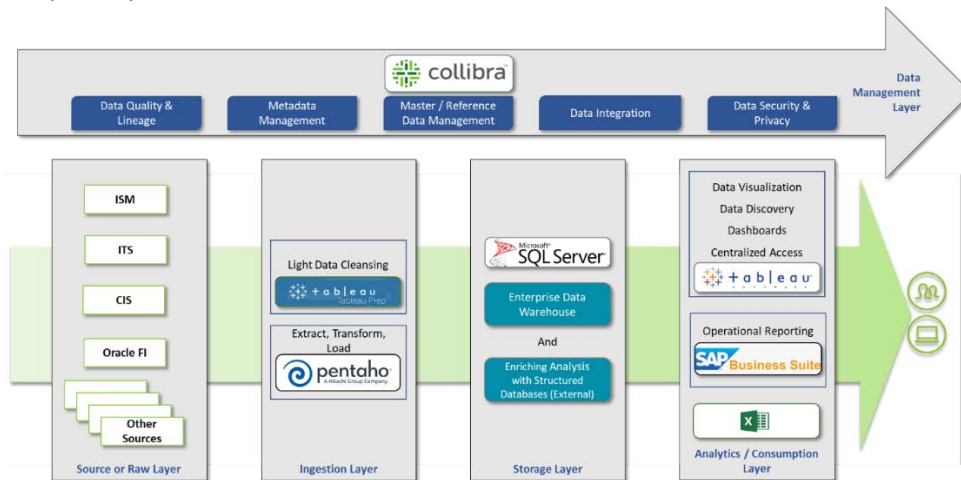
collibra

Data Quality & Lineage

Metadata Management

Master / Reference Data Management

Data Integration

Data Security & Privacy

Data Management Layer

ISM

ITS

CIS

Oracle FI

Other Sources

Source or Raw Layer

Light Data Cleansing

+ a b l e a u Tableau Prep

Extract, Transform, Load

pentaho A Hitachi Group Company

Ingestion Layer

Microsoft SQL Server

Enterprise Data Warehouse

And

Enriching Analysis with Structured Databases (External)

Storage Layer

Data Visualization

Data Discovery

Dashboards

Centralized Access

+ a b l e a u

Operational Reporting

SAP Business Suite

X

Analytics / Consumption Layer